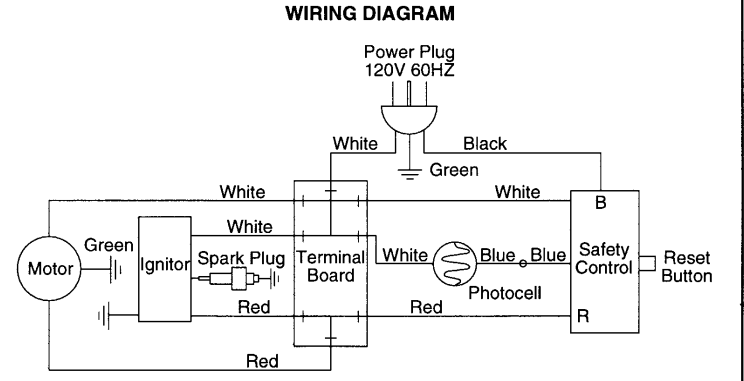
WIRING DIAGRAM

Power Plug
120V 60HZ

White

Black

Green

White

White

B

White

Green

Motor

Ignitor

Spark Plug

Terminal Board

White

Blue

Blue

Safety Control

Reset Button

Photocell

Red

Red

R

Red